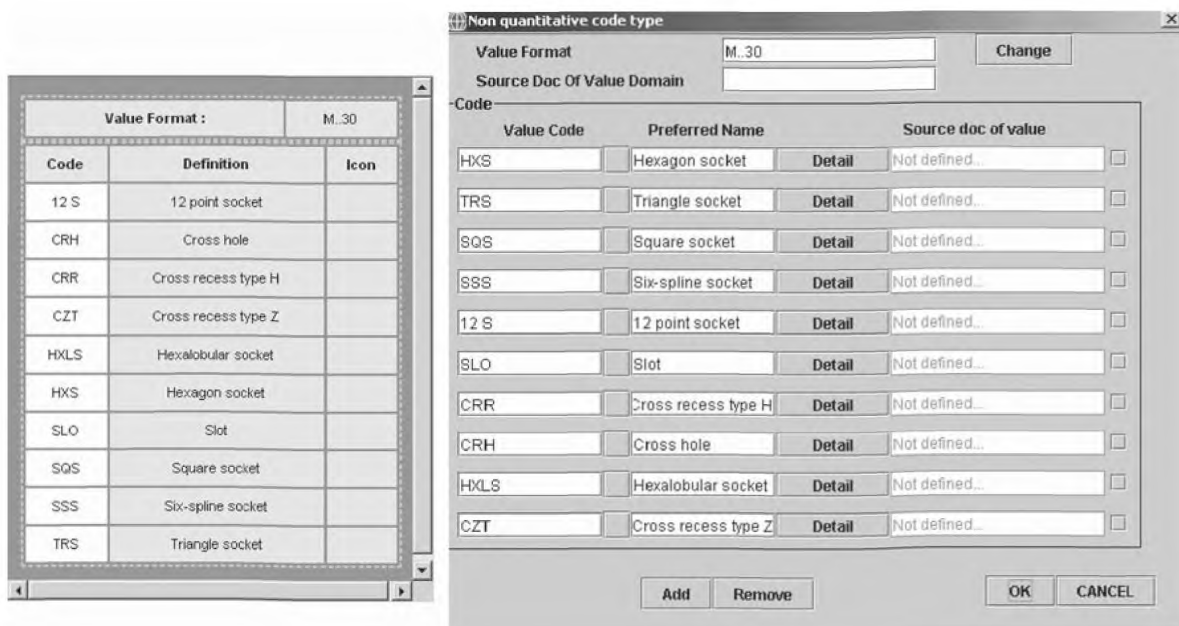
| Value Format : | | M..30 |
|---|---|---|
| Code | Definition | Icon |
| 12 S | 12 point socket | |
| CRH | Cross hole | |
| CRR | Cross recess type H | |
| CZT | Cross recess type Z | |
| HXLS | Hexalobular socket | |
| HXS | Hexagon socket | |
| SLO | Slot | |
| SQS | Square socket | |
| SSS | Six-spline socket | |
| TRS | Triangle socket | |

Non quantitative code type

Value Format M..30 Change

Source Doc Of Value Domain

Code

| Value Code | Preferred Name | | Source doc of value |
|---|---|---|---|
| HXS | Hexagon socket | Detail | Not defined... |
| TRS | Triangle socket | Detail | Not defined... |
| SQS | Square socket | Detail | Not defined... |
| SSS | Six-spline socket | Detail | Not defined... |
| 12 S | 12 point socket | Detail | Not defined... |
| SLO | Slot | Detail | Not defined... |
| CRR | Cross recess type H | Detail | Not defined... |
| CRH | Cross hole | Detail | Not defined... |
| HXLS | Hexalobular socket | Detail | Not defined... |
| CZT | Cross recess type Z | Detail | Not defined... |

Add Remove

OK CANCEL